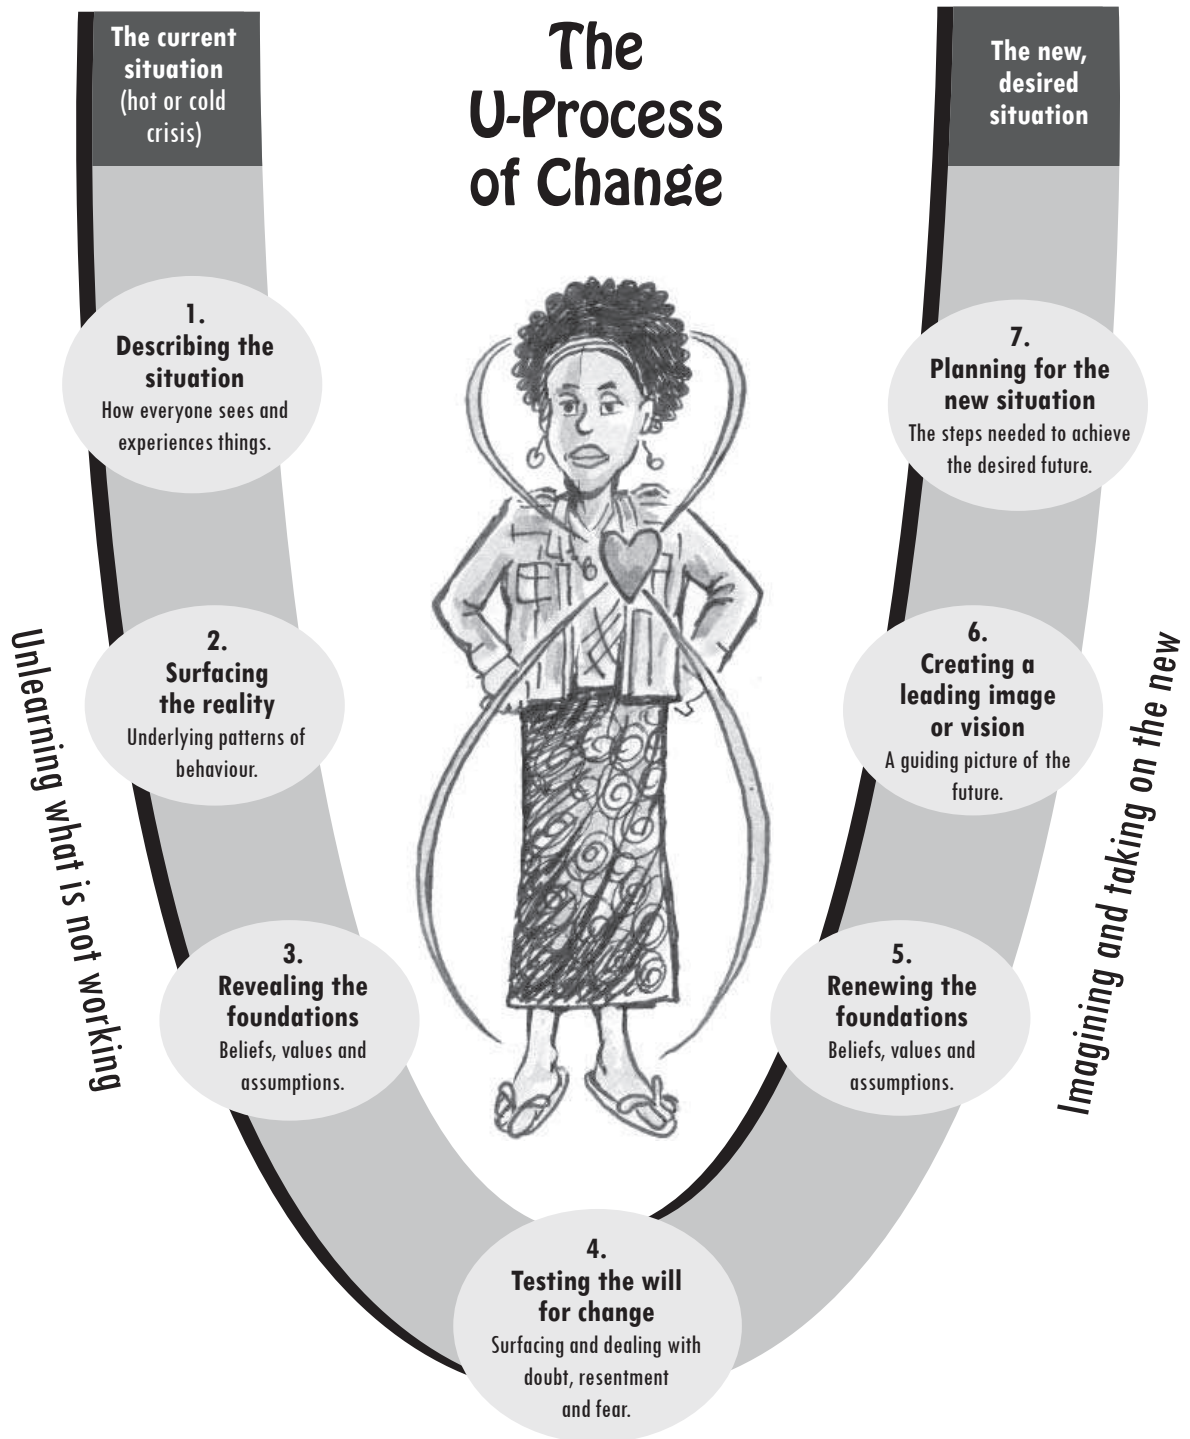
The current situation (hot or cold crisis)

The U-Process of Change

The new, desired situation

1. Describing the situation
How everyone sees and experiences things.

2. Surfacing the reality
Underlying patterns of behaviour.

3. Revealing the foundations
Beliefs, values and assumptions.

4. Testing the will for change
Surfacing and dealing with doubt, resentment and fear.

5. Renewing the foundations
Beliefs, values and assumptions.

6. Creating a leading image or vision
A guiding picture of the future.

7. Planning for the new situation
The steps needed to achieve the desired future.

Unlearning what is not working

Imagining and taking on the new